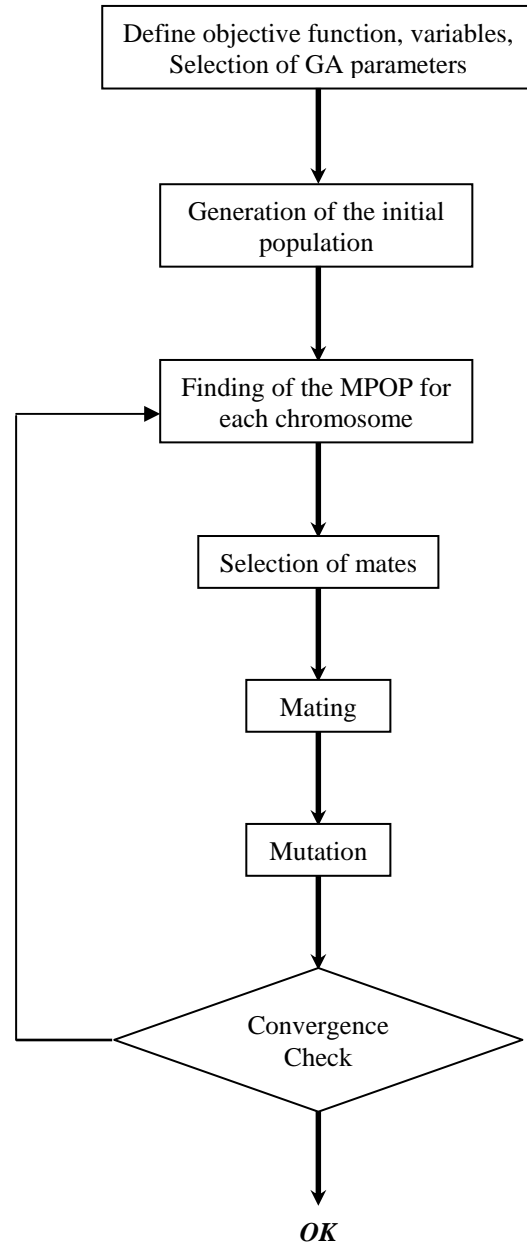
Define objective function, variables, Selection of GA parameters

Generation of the initial population

Finding of the MPOP for each chromosome

Selection of mates

Mating

Mutation

Convergence Check

OK